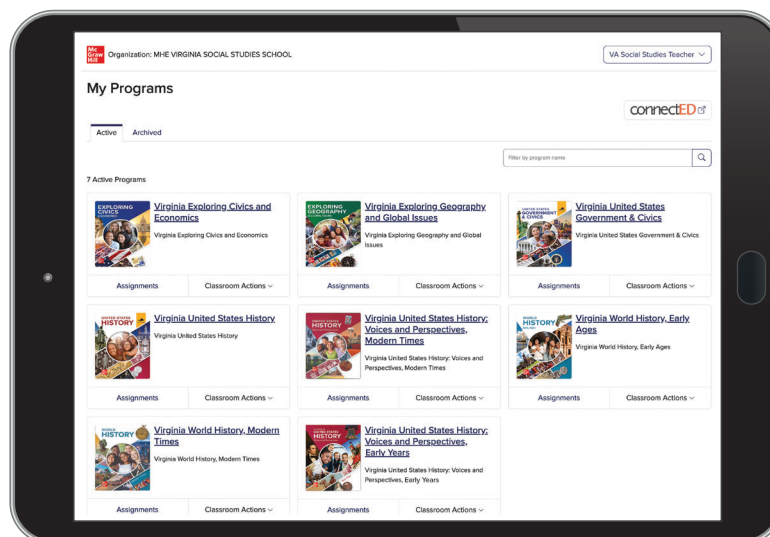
Mc Graw Hill Organization: MHE VIRGINIA SOCIAL STUDIES SCHOOL

VA Social Studies Teacher

My Programs

connectED

Active Archived

Filter by program name

7 Active Programs

EXPLORING CIVICS

Virginia Exploring Civics and Economics

Virginia Exploring Civics and Economics

Assignments Classroom Actions

EXPLORING GEOGRAPHY

Virginia Exploring Geography and Global Issues

Virginia Exploring Geography and Global Issues

Assignments Classroom Actions

UNITED STATES GOVERNMENT & CIVICS

Virginia United States Government & Civics

Virginia United States Government & Civics

Assignments Classroom Actions

UNITED STATES HISTORY

Virginia United States History

Virginia United States History

Assignments Classroom Actions

UNITED STATES HISTORY

Virginia United States History: Voices and Perspectives, Modern Times

Virginia United States History: Voices and Perspectives, Modern Times

Assignments Classroom Actions

WORLD HISTORY

Virginia World History, Early Ages

Virginia World History, Early Ages

Assignments Classroom Actions

WORLD HISTORY

Virginia World History, Modern Times

Virginia World History, Modern Times

Assignments Classroom Actions

UNITED STATES HISTORY

Virginia United States History: Voices and Perspectives, Early Years

Virginia United States History: Voices and Perspectives, Early Years

Assignments Classroom Actions